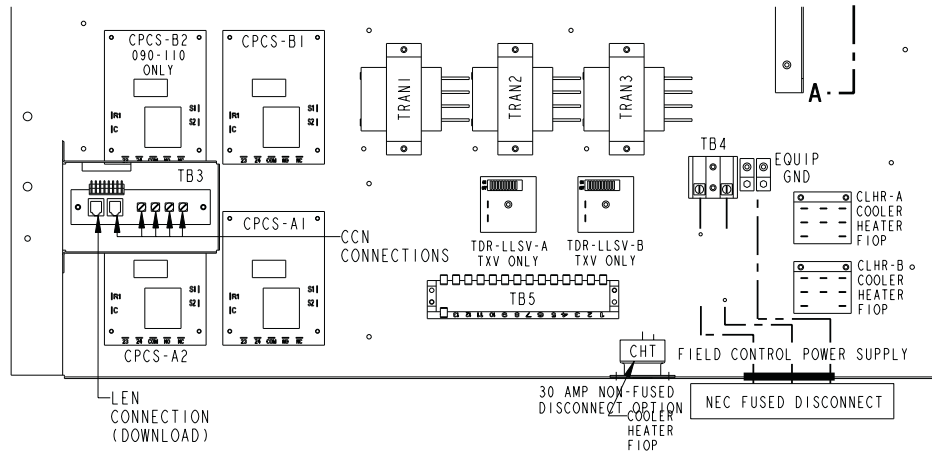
CPCS-B2
090-110
ONLY

CPCS-B1

TRAN1

TRAN2

TRAN3

A

TB3

TB4

EQUIP
GND

CLHR-A
COOLER
HEATER
FIOP

CPCS-A1

CCN
CONNECTIONS

TDR-LLSV-A
TXV ONLY

TDR-LLSV-B
TXV ONLY

CLHR-B
COOLER
HEATER
FIOP

TB5

CPCS-A2

CHT

FIELD CONTROL POWER SUPPLY

30 AMP NON-FUSED
DISCONNECT OPTION

NEC FUSED DISCONNECT

COOLER
HEATER
FIOP

LEN
CONNECTION
(DOWNLOAD)